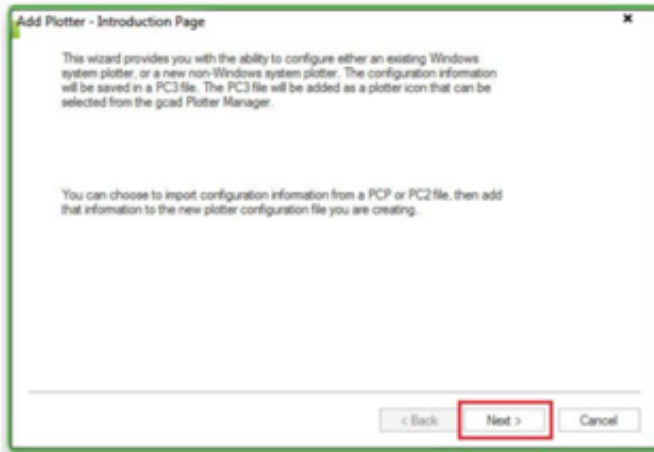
Add Plotter - Introduction Page

This wizard provides you with the ability to configure either an existing Windows system plotter, or a new non-Windows system plotter. The configuration information will be saved in a PC3 file. The PC3 file will be added as a plotter icon that can be selected from the gcad Plotter Manager.

You can choose to import configuration information from a PCP or PC2 file, then add that information to the new plotter configuration file you are creating.

< Back
Next >
Cancel